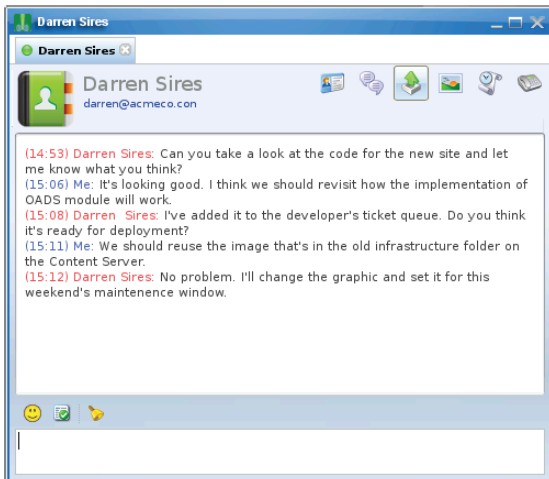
Darren Sires

Darren Sires

Darren Sires
darren@acmeco.con

(14:53) Darren Sires: Can you take a look at the code for the new site and let me know what you think?
(15:06) Me: It's looking good. I think we should revisit how the implementation of OADS module will work.
(15:08) Darren Sires: I've added it to the developer's ticket queue. Do you think it's ready for deployment?
(15:11) Me: We should reuse the image that's in the old infrastructure folder on the Content Server.
(15:12) Darren Sires: No problem. I'll change the graphic and set it for this weekend's maintenence window.